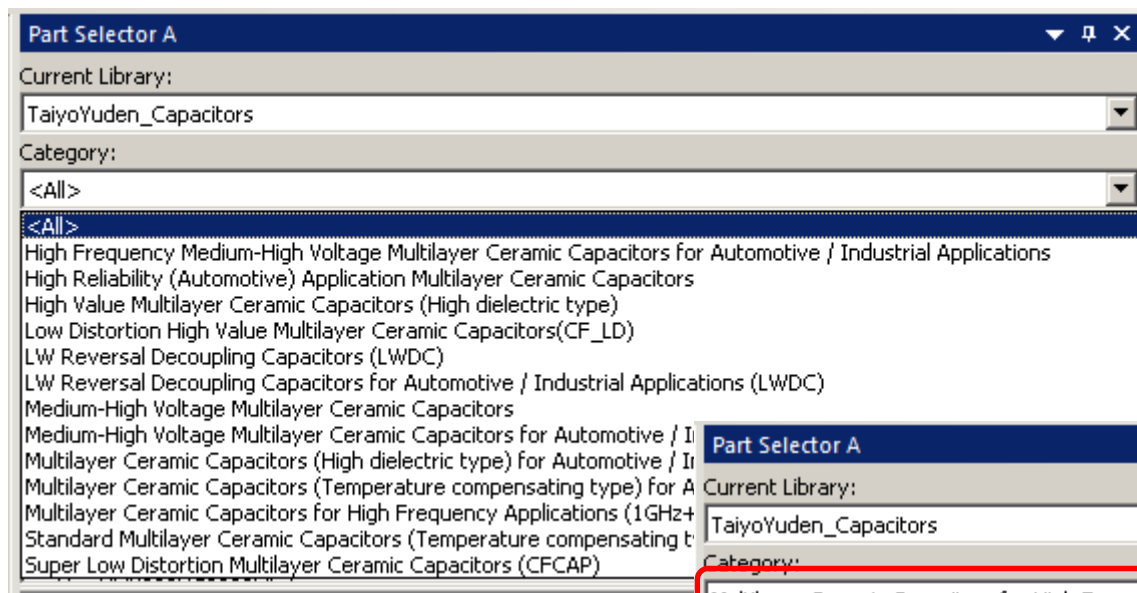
Part Selector A

Current Library:

TaiyoYuden_Capacitors

Category:

<All>

<All>
High Frequency Medium-High Voltage Multilayer Ceramic Capacitors for Automotive / Industrial Applications
High Reliability (Automotive) Application Multilayer Ceramic Capacitors
High Value Multilayer Ceramic Capacitors (High dielectric type)
Low Distortion High Value Multilayer Ceramic Capacitors(CF_LD)
LW Reversal Decoupling Capacitors (LWDC)
LW Reversal Decoupling Capacitors for Automotive / Industrial Applications (LWDC)
Medium-High Voltage Multilayer Ceramic Capacitors
Medium-High Voltage Multilayer Ceramic Capacitors for Automotive / I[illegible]
Multilayer Ceramic Capacitors (High dielectric type) for Automotive / I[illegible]
Multilayer Ceramic Capacitors (Temperature compensating type) for A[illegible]
Multilayer Ceramic Capacitors for High Frequency Applications (1GHz+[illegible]
Standard Multilayer Ceramic Capacitors (Temperature compensating t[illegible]
Super Low Distortion Multilayer Ceramic Capacitors (CFCAP)

Part Selector A

Current Library:

TaiyoYuden_Capacitors

Category:

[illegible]